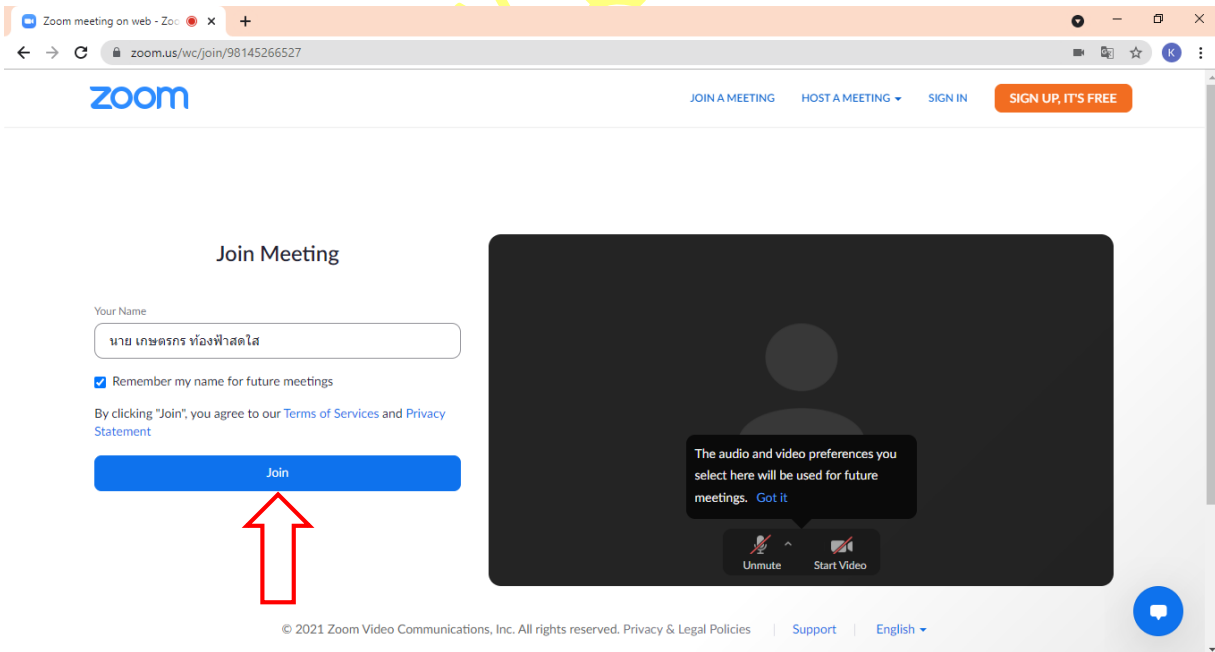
Zoom meeting on web - Zoo

zoom.us/wc/join/98145266527

K

zoom

JOIN A MEETING

HOST A MEETING

SIGN IN

SIGN UP, IT'S FREE

Join Meeting

Your Name

นาย เกษตรกร ท้องฟ้าสดใส

Remember my name for future meetings

By clicking "Join", you agree to our Terms of Services and Privacy Statement

Join

The audio and video preferences you select here will be used for future meetings. Got it

Unmute

Start Video

© 2021 Zoom Video Communications, Inc. All rights reserved. Privacy & Legal Policies | Support | English